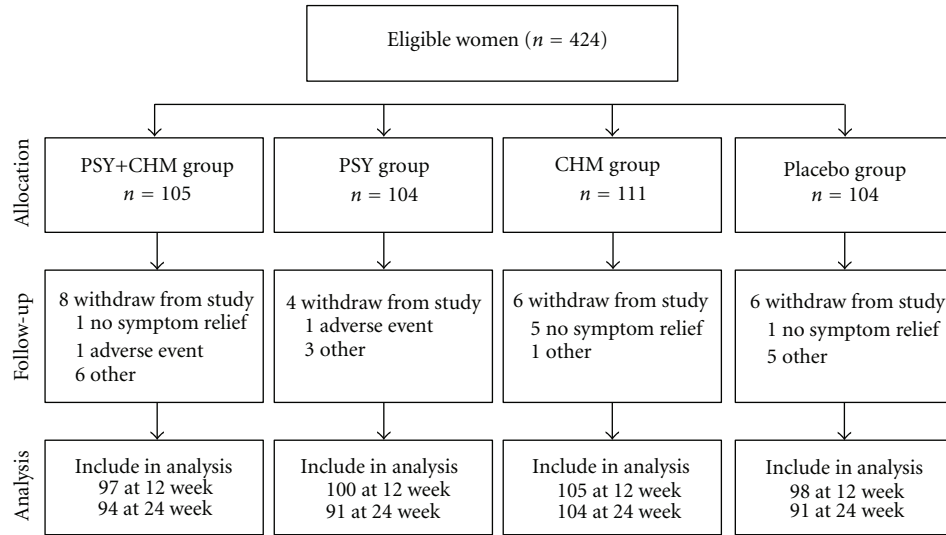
Eligible women ($n = 424$)

Allocation

PSY+CHM group
$n = 105$

PSY group
$n = 104$

CHM group
$n = 111$

Placebo group
$n = 104$

Follow-up

8 withdraw from study
1 no symptom relief
1 adverse event
6 other

4 withdraw from study
1 adverse event
3 other

6 withdraw from study
5 no symptom relief
1 other

6 withdraw from study
1 no symptom relief
5 other

Analysis

Include in analysis
97 at 12 week
94 at 24 week

Include in analysis
100 at 12 week
91 at 24 week

Include in analysis
105 at 12 week
104 at 24 week

Include in analysis
98 at 12 week
91 at 24 week